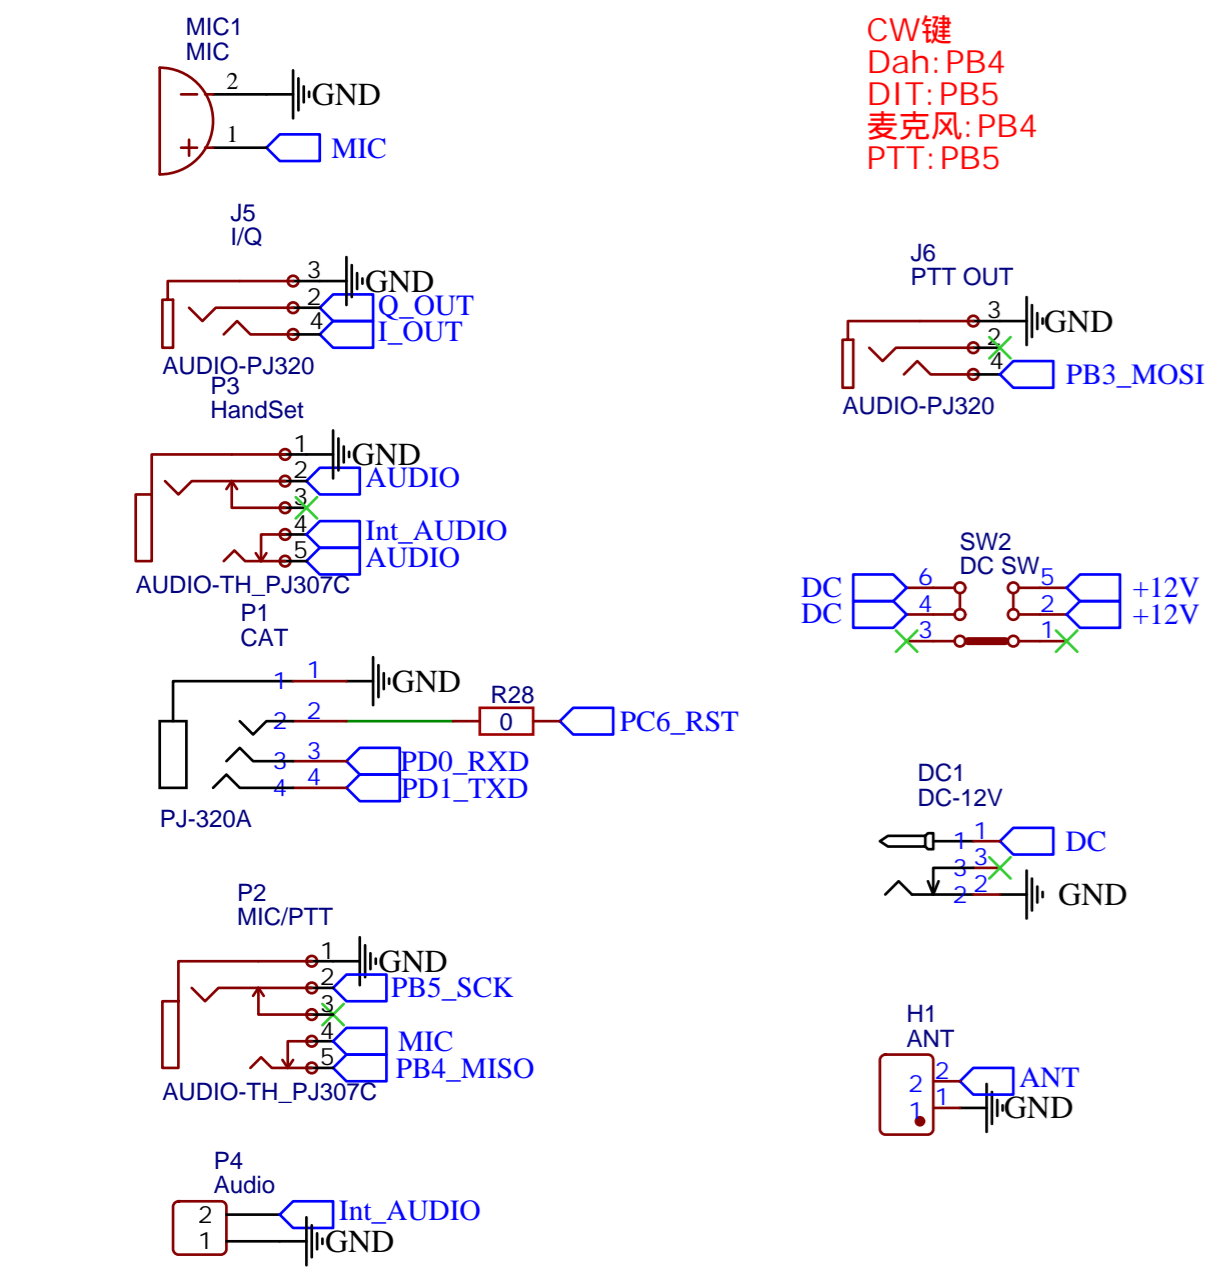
MIC1
MIC
2 GND
1 MIC

CW键
Dah:PB4
DIT:PB5
麦克风:PB4
PTT:PB5

J5
I/Q
3 GND
2 Q_OUT
4 I_OUT
AUDIO-PJ320

J6
PTT OUT
3 GND
2
4 PB3_MOSI
AUDIO-PJ320

P3
HandSet
1 GND
2 AUDIO
3
4 Int_AUDIO
5 AUDIO
AUDIO-TH_PJ307C

SW2
DC SW
DC 6
DC 4
3
5 +12V
2 +12V
1

P1
CAT
1 1 GND
2 2
R28
0
PC6_RST
3 3 PD0_RXD
4 4 PD1_TXD
PJ-320A

DC1
DC-12V
1 1 DC
3 3
2 2 GND

P2
MIC/PTT
1 GND
2 PB5_SCK
3
4 MIC
5 PB4_MISO
AUDIO-TH_PJ307C

H1
ANT
2 2 ANT
1 1 GND

P4
Audio
2 Int_AUDIO
1 GND